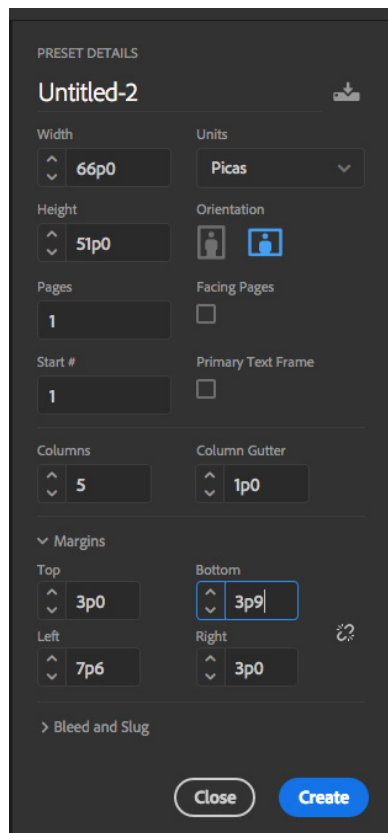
PRESET DETAILS

Untitled-2

Width
66p0

Units
Picas

Height
51p0

Orientation

Pages
1

Facing Pages

Start #
1

Primary Text Frame

Columns
5

Column Gutter
1p0

Margins

Top
3p0

Bottom
3p9

Left
7p6

Right
3p0

Bleed and Slug

Close

Create